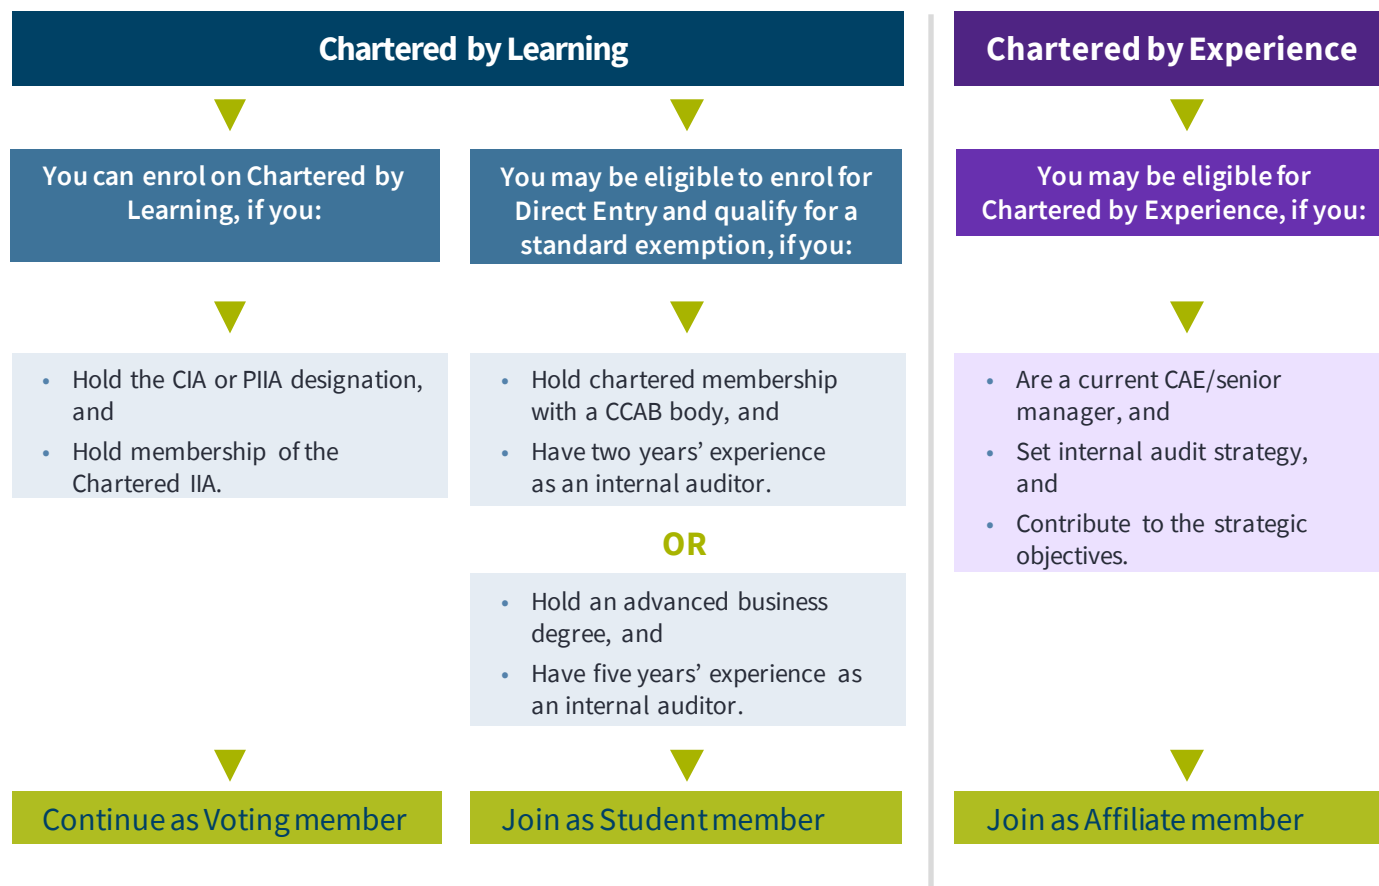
Chartered by Learning

You can enrol on Chartered by Learning, if you:

- Hold the CIA or PIIA designation, and
- Hold membership of the Chartered IIA.

Continue as Voting member

You may be eligible to enrol for Direct Entry and qualify for a standard exemption, if you:

- Hold chartered membership with a CCAB body, and
- Have two years' experience as an internal auditor.

OR

- Hold an advanced business degree, and
- Have five years' experience as an internal auditor.

Join as Student member

Chartered by Experience

You may be eligible for Chartered by Experience, if you:

- Are a current CAE/senior manager, and
- Set internal audit strategy, and
- Contribute to the strategic objectives.

Join as Affiliate member